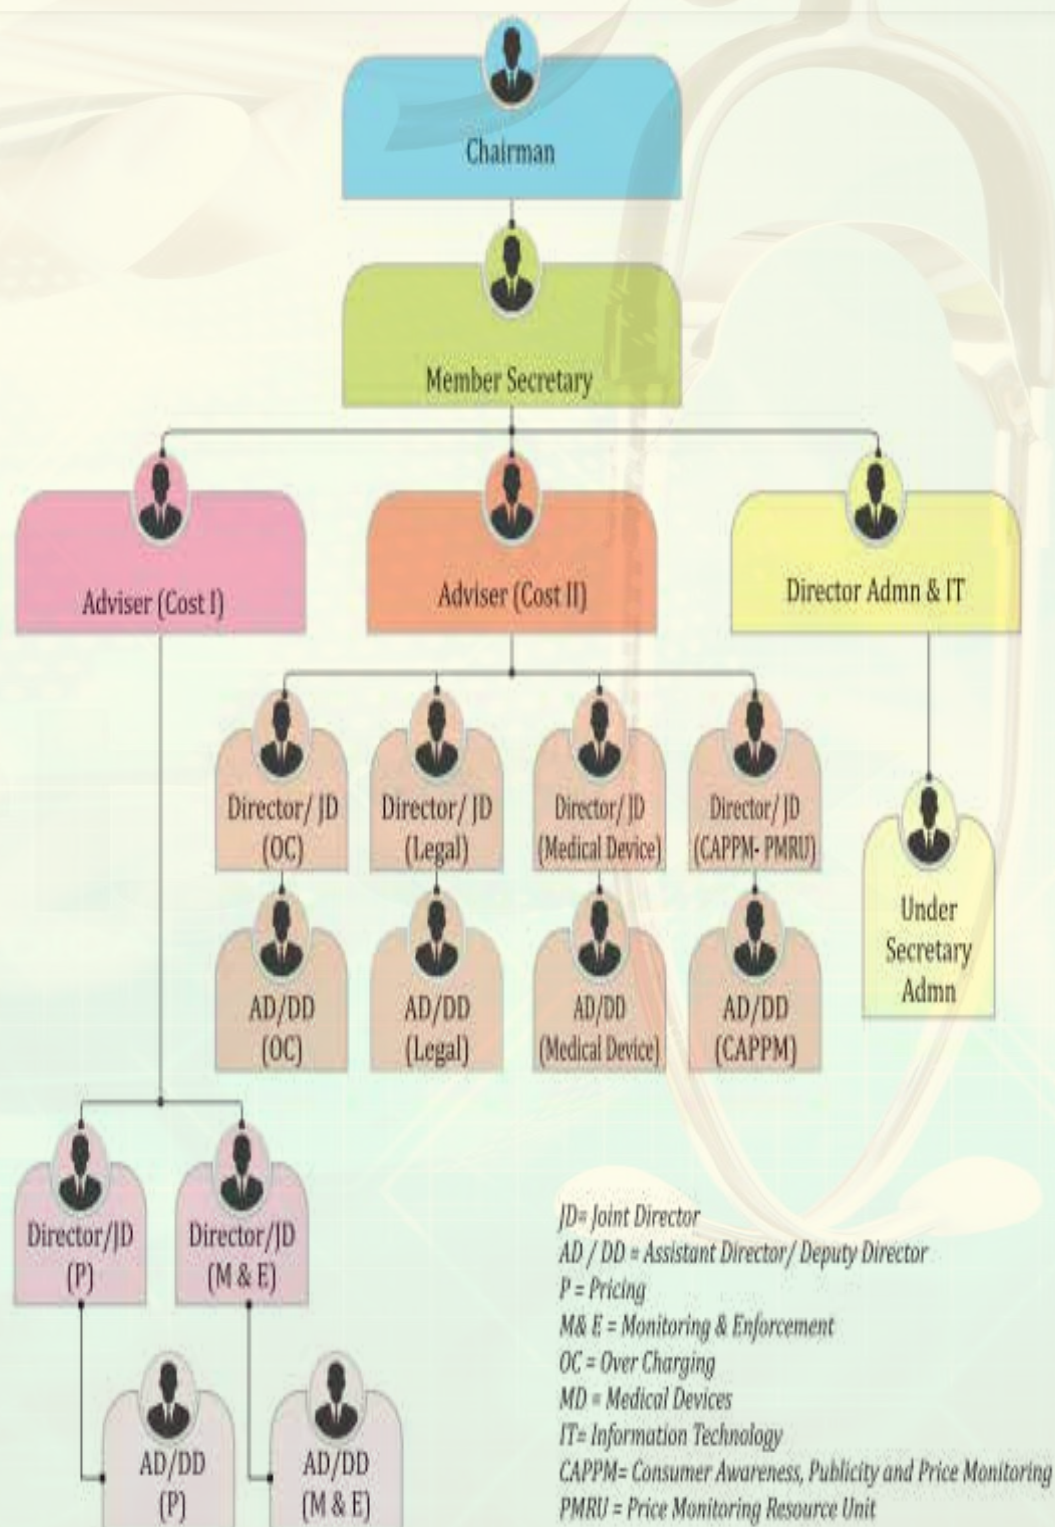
Chairman

Member Secretary

Adviser (Cost I)

Adviser (Cost II)

Director Admn & IT

Director/ JD (OC)

Director/ JD (Legal)

Director/ JD (Medical Device)

Director/ JD (CAPPM- PMRU)

AD/DD (OC)

AD/DD (Legal)

AD/DD (Medical Device)

AD/DD (CAPPM)

Under Secretary Admn

Director/JD (P)

Director/JD (M & E)

AD/DD (P)

AD/DD (M & E)

JD= Joint Director
AD / DD = Assistant Director/ Deputy Director
P = Pricing
M& E = Monitoring & Enforcement
OC = Over Charging
MD = Medical Devices
IT= Information Technology
CAPPM= Consumer Awareness, Publicity and Price Monitoring
PMRU = Price Monitoring Resource Unit